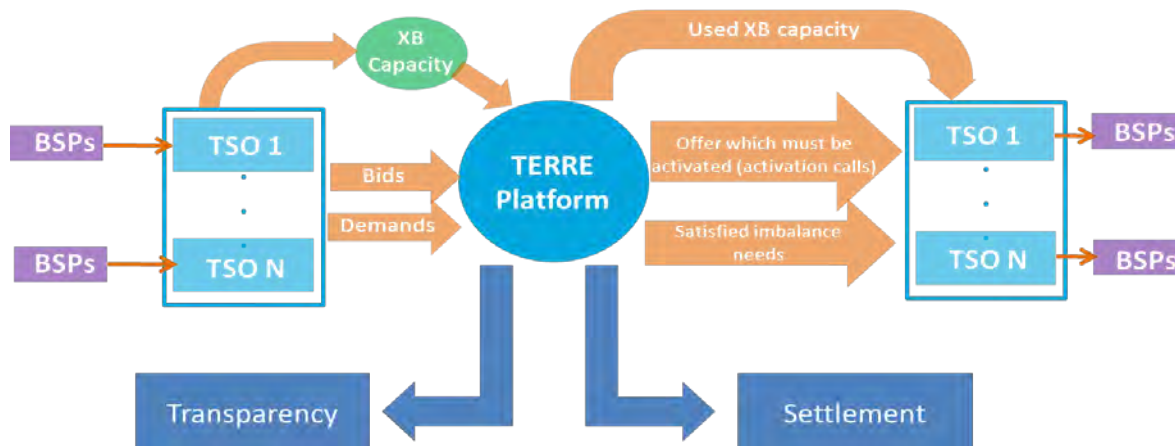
XB Capacity

Used XB capacity

BSPs

TSO 1

TSO N

BSPs

Bids

Demands

TERRE Platform

Offer which must be activated (activation calls)

Satisfied imbalance needs

TSO 1

TSO N

BSPs

BSPs

Transparency

Settlement